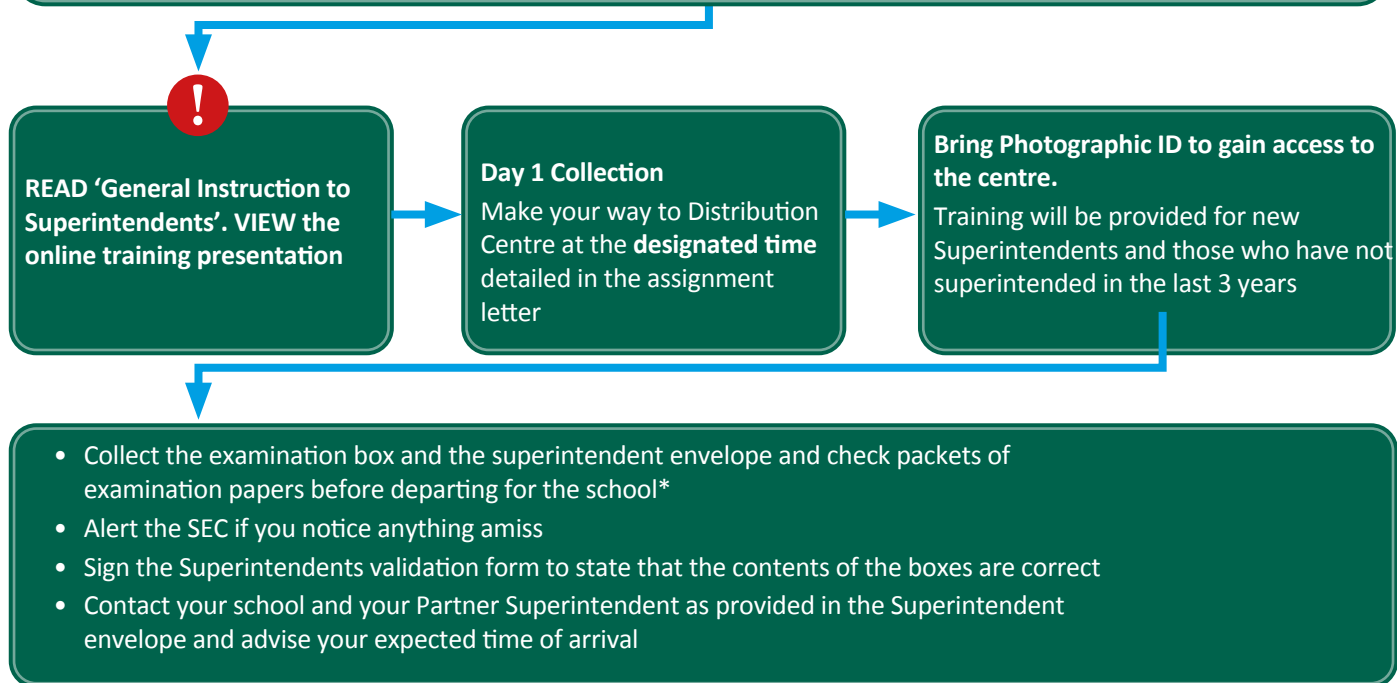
!

READ ‘General Instruction to Superintendents’. VIEW the online training presentation

Day 1 Collection
Make your way to Distribution Centre at the designated time detailed in the assignment letter

Bring Photographic ID to gain access to the centre.
Training will be provided for new Superintendents and those who have not superintended in the last 3 years

- Collect the examination box and the superintendent envelope and check packets of examination papers before departing for the school*
- Alert the SEC if you notice anything amiss
- Sign the Superintendents validation form to state that the contents of the boxes are correct
- Contact your school and your Partner Superintendent as provided in the Superintendent envelope and advise your expected time of arrival